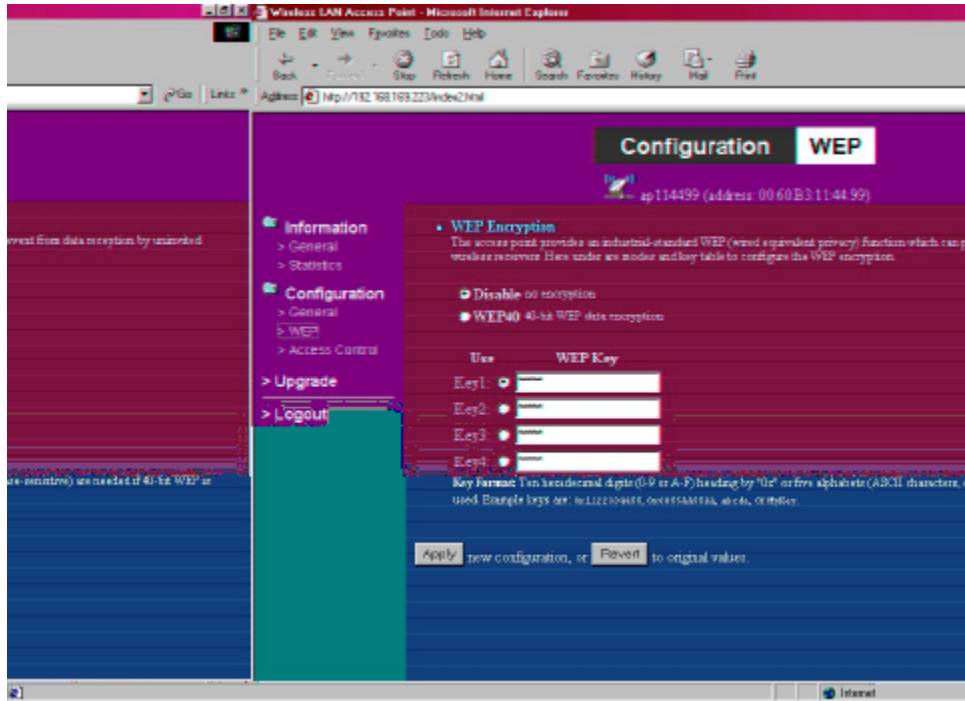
Wireless LAN Access Point - Microsoft Internet Explorer
File Edit View Favorites Tools Help
Back Forward Stop Refresh Home Search Favorites History Mail Print
Go Links »
Address http://192.168.169.223/index2.html

vent from data reception by uninvited

are-sensitive) are needed if 40-bit WEP is

Configuration WEP
ap114499 (address: 00:60:B3:11:44:99)

Information
> General
> Statistics
Configuration
> General
> WEP
> Access Control
> Upgrade
> Logout

• WEP Encryption
The access point provides an industrial-standard WEP (wired equivalent privacy) function which can p wireless receivers. Here under are modes and key table to configure the WEP encryption.

Disable no encryption
WEP40 40-bit WEP data encryption

| Use | WEP Key |
|---|---|
| Key1: | ****** |
| Key2: | ****** |
| Key3: | ****** |
| Key4: | ****** |

Key Format: Ten hexadecimal digits (0-9 or A-F) heading by "0x" or five alphabets (ASCII characters, used. Example keys are: 0x1122334455, 0xAA55AA5566, abcde, 0f9d6ey.

Apply new configuration, or Revert to original values.

Internet